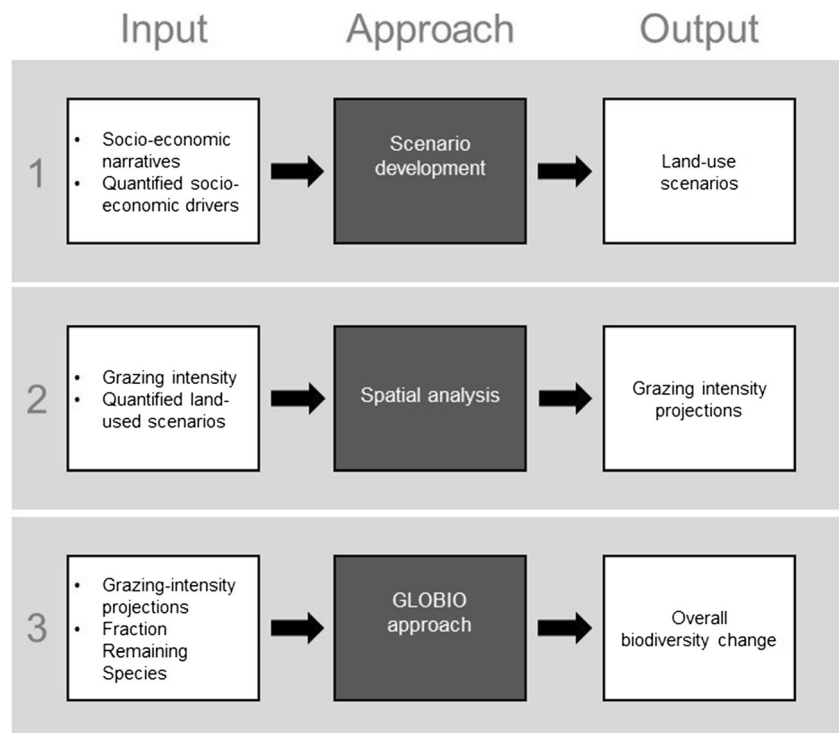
Input

Approach

Output

1

• Socio-economic narratives
• Quantified socio-economic drivers

Scenario development

Land-use scenarios

2

• Grazing intensity
• Quantified land-used scenarios

Spatial analysis

Grazing intensity projections

3

• Grazing-intensity projections
• Fraction Remaining Species

GLOBIO approach

Overall biodiversity change